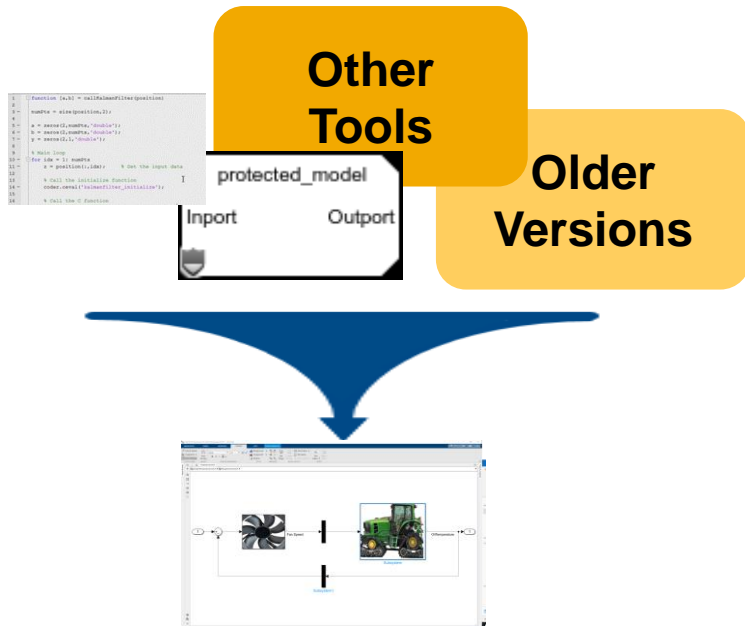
Other Tools

Older Versions

1 function [z,b] = callKalmanFilter(position)
2
3 numPts = size(position,2);
4
5 a = zeros(2,numPts,'double');
6 b = zeros(2,numPts,'double');
7 y = zeros(2,1,'double');
8
9 % Main loop
10 for idx = 1: numPts
11 z = position(:,idx); % Get the input data
12
13 % Call the initialize function
14 coder.ceval('kalmanfilter_initialize');
15
16 % Call the C function

protected_model

Inport

Outport

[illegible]